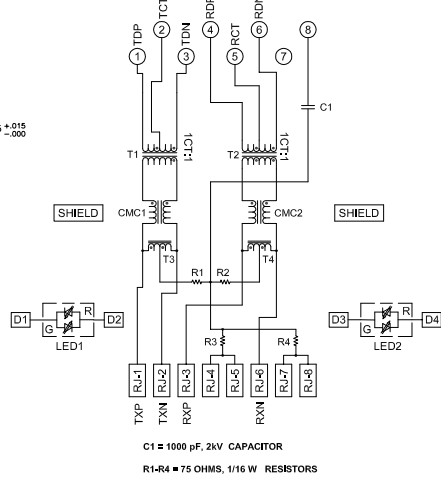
TDP
TCT
TDN
RDP
RCT
RDN
1
2
3
4
5
6
7
8
C1
$^{+.015}_{-.000}$
T1
1CT:1
T2
1CT:1
SHIELD
CMC1
CMC2
SHIELD
T3
T4
R1
R2
D1
G
R
D2
LED1
D3
G
R
D4
LED2
R3
R4
RJ-1
RJ-2
RJ-3
RJ-4
RJ-5
RJ-6
RJ-7
RJ-8
TXP
TXN
RXP
RXN

C1 = 1000 pF, 2kV CAPACITOR

R1-R4 = 75 OHMS, 1/16 W RESISTORS